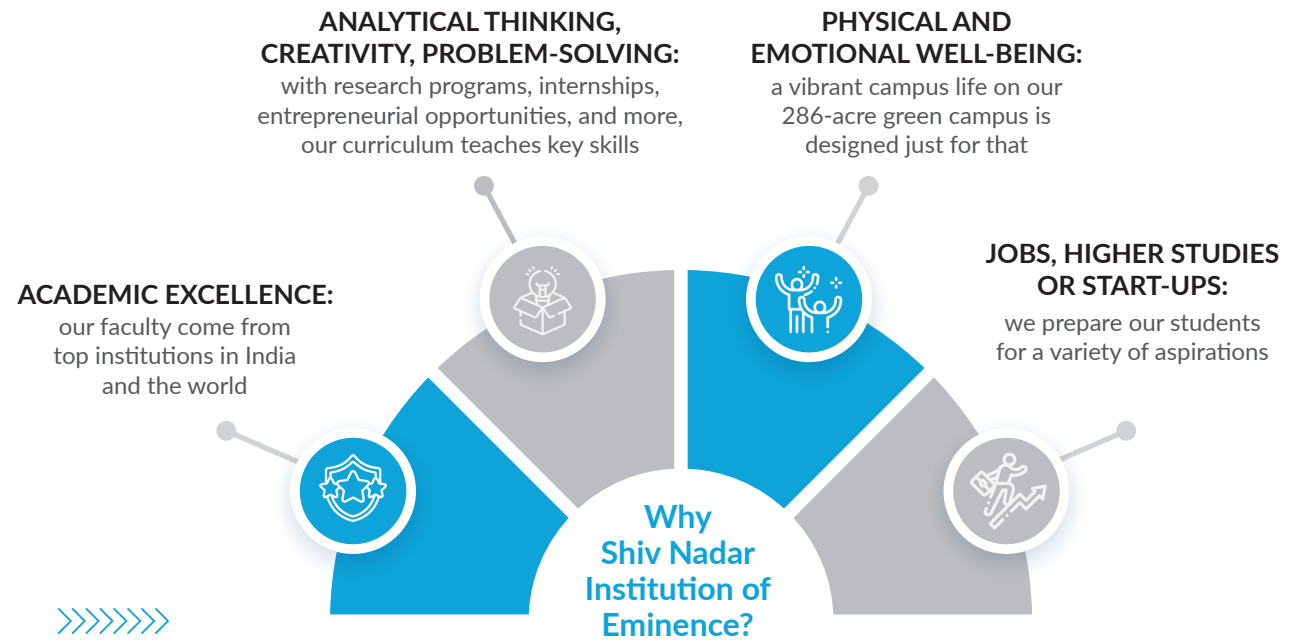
ANALYTICAL THINKING, CREATIVITY, PROBLEM-SOLVING:
with research programs, internships, entrepreneurial opportunities, and more, our curriculum teaches key skills

PHYSICAL AND EMOTIONAL WELL-BEING:
a vibrant campus life on our 286-acre green campus is designed just for that

ACADEMIC EXCELLENCE:
our faculty come from top institutions in India and the world

JOBS, HIGHER STUDIES OR START-UPS:
we prepare our students for a variety of aspirations

Why Shiv Nadar Institution of Eminence?